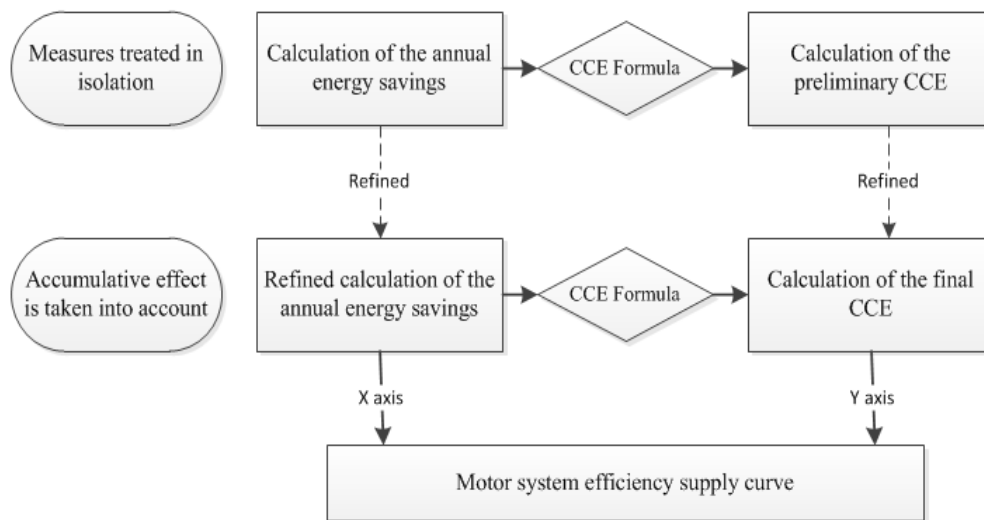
Measures treated in isolation

Calculation of the annual energy savings

CCE Formula

Calculation of the preliminary CCE

Refined

Refined

Accumulative effect is taken into account

Refined calculation of the annual energy savings

CCE Formula

Calculation of the final CCE

X axis

Y axis

Motor system efficiency supply curve